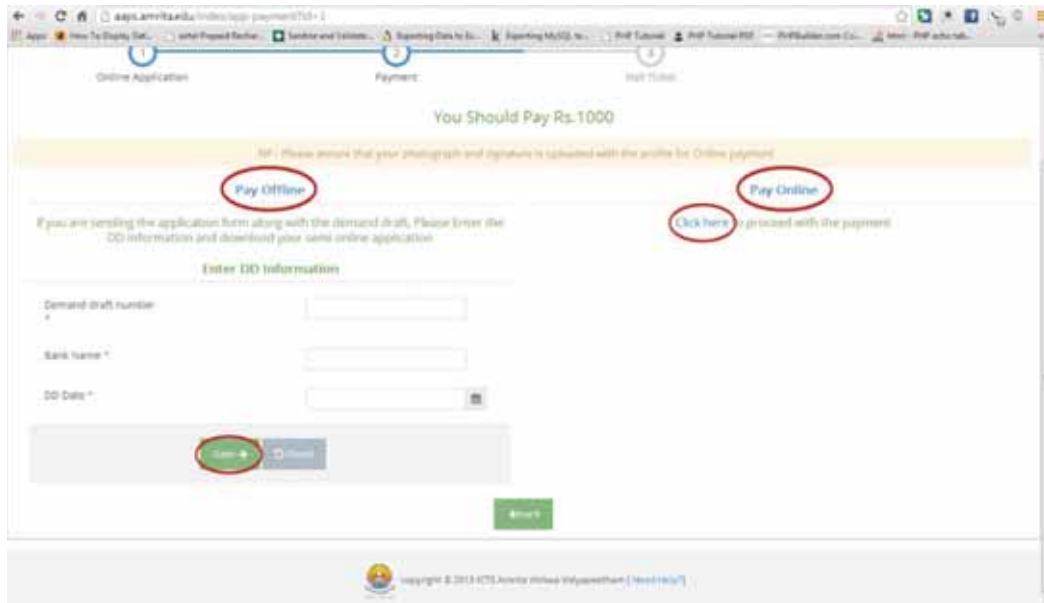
aaps.amrita.edu/index/app-payment?id=1

Apps How To Display Dat... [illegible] Sandbox and Validate... Exporting Data to Ex... Exporting MySQL to... PHP Tutorial PHP Tutorial PDF PHPBuilder.com Co... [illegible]

1 Online Application

2 Payment

3 Hall Ticket

You Should Pay Rs.1000

NB : Please ensure that your photograph and signature is uploaded with the profile for Online payment

Pay Offline

If you are sending the application form along with the demand draft, Please Enter the DD information and download your same online application

Enter DD Information

Demand draft number *

Bank Name *

DD Date *

Save

Cancel

Pay Online

Click here to proceed with the payment

Back

Copyright © 2013 ICTS Amrita Vishwa Vidyapeetham [ Need Help? ]